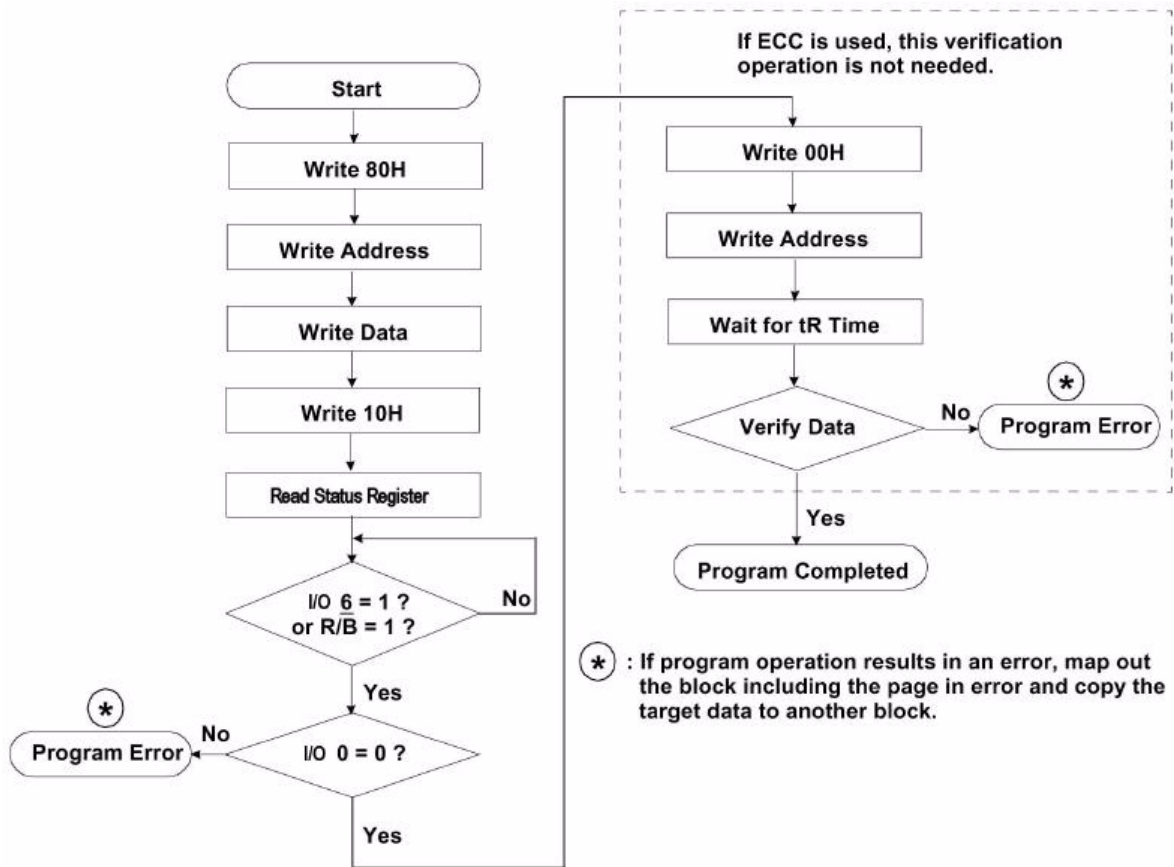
Start

Write 80H

Write Address

Write Data

Write 10H

Read Status Register

I/O 6 = 1 ?
or R/$\overline{B}$ = 1 ?

No

Yes

*

No

Program Error

I/O 0 = 0 ?

Yes

If ECC is used, this verification operation is not needed.

Write 00H

Write Address

Wait for tR Time

*

No

Verify Data

Program Error

Yes

Program Completed

* : If program operation results in an error, map out the block including the page in error and copy the target data to another block.